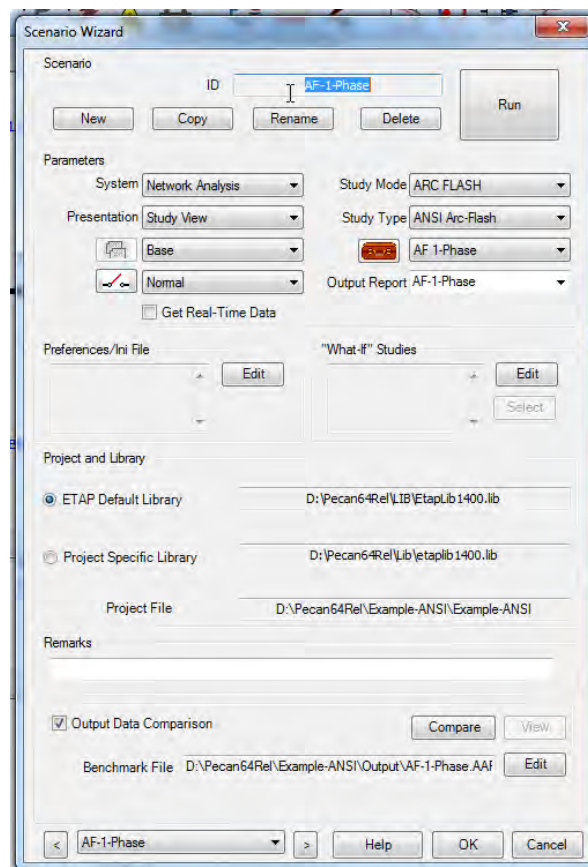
Scenario Wizard

Scenario

ID AF-1-Phase

Run

New Copy Rename Delete

Parameters

System Network Analysis

Study Mode ARC FLASH

Presentation Study View

Study Type ANSI Arc-Flash

Base

AF 1-Phase

Normal

Output Report AF-1-Phase

Get Real-Time Data

Preferences/Ini File

Edit

"What-If" Studies

Edit

Select

Project and Library

ETAP Default Library D:\Pecan64Rel\LIB\EtapLib1400.lib

Project Specific Library D:\Pecan64Rel\Lib\etaplib1400.lib

Project File D:\Pecan64Rel\Example-ANSI\Example-ANSI

Remarks

Output Data Comparison

Compare View

Benchmark File D:\Pecan64Rel\Example-ANSI\Output\AF-1-Phase.AAf

Edit

< AF-1-Phase > Help OK Cancel